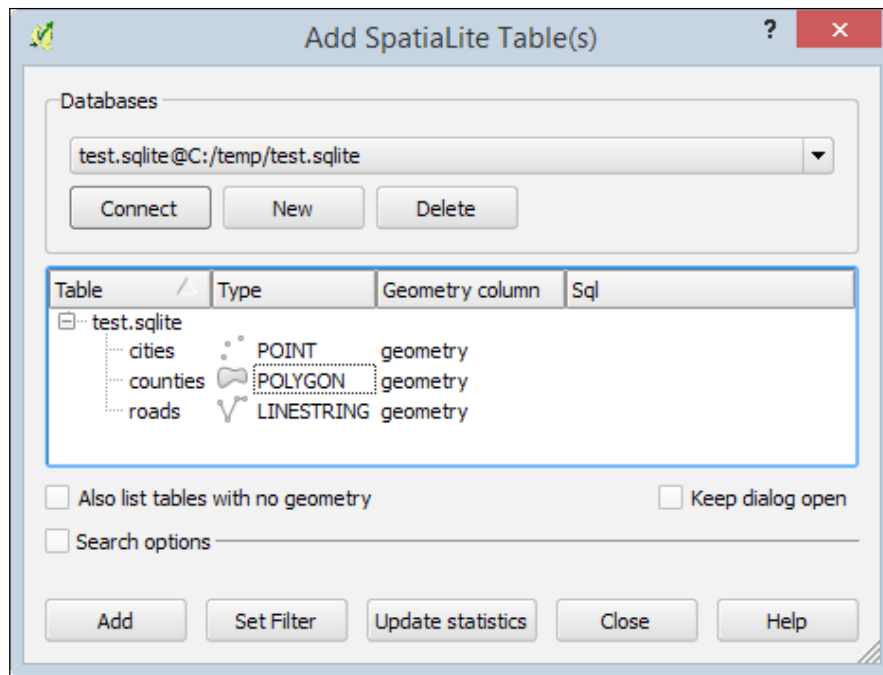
Add SpatiaLite Table(s)

?

Databases

test.sqlite@C:/temp/test.sqlite

Connect New Delete

| Table | Type | Geometry column | Sql |
|---|---|---|---|
| test.sqlite | | | |
| cities | POINT | geometry | |
| counties | POLYGON | geometry | |
| roads | LINESTRING | geometry | |

Also list tables with no geometry

Keep dialog open

Search options

Add Set Filter Update statistics Close Help